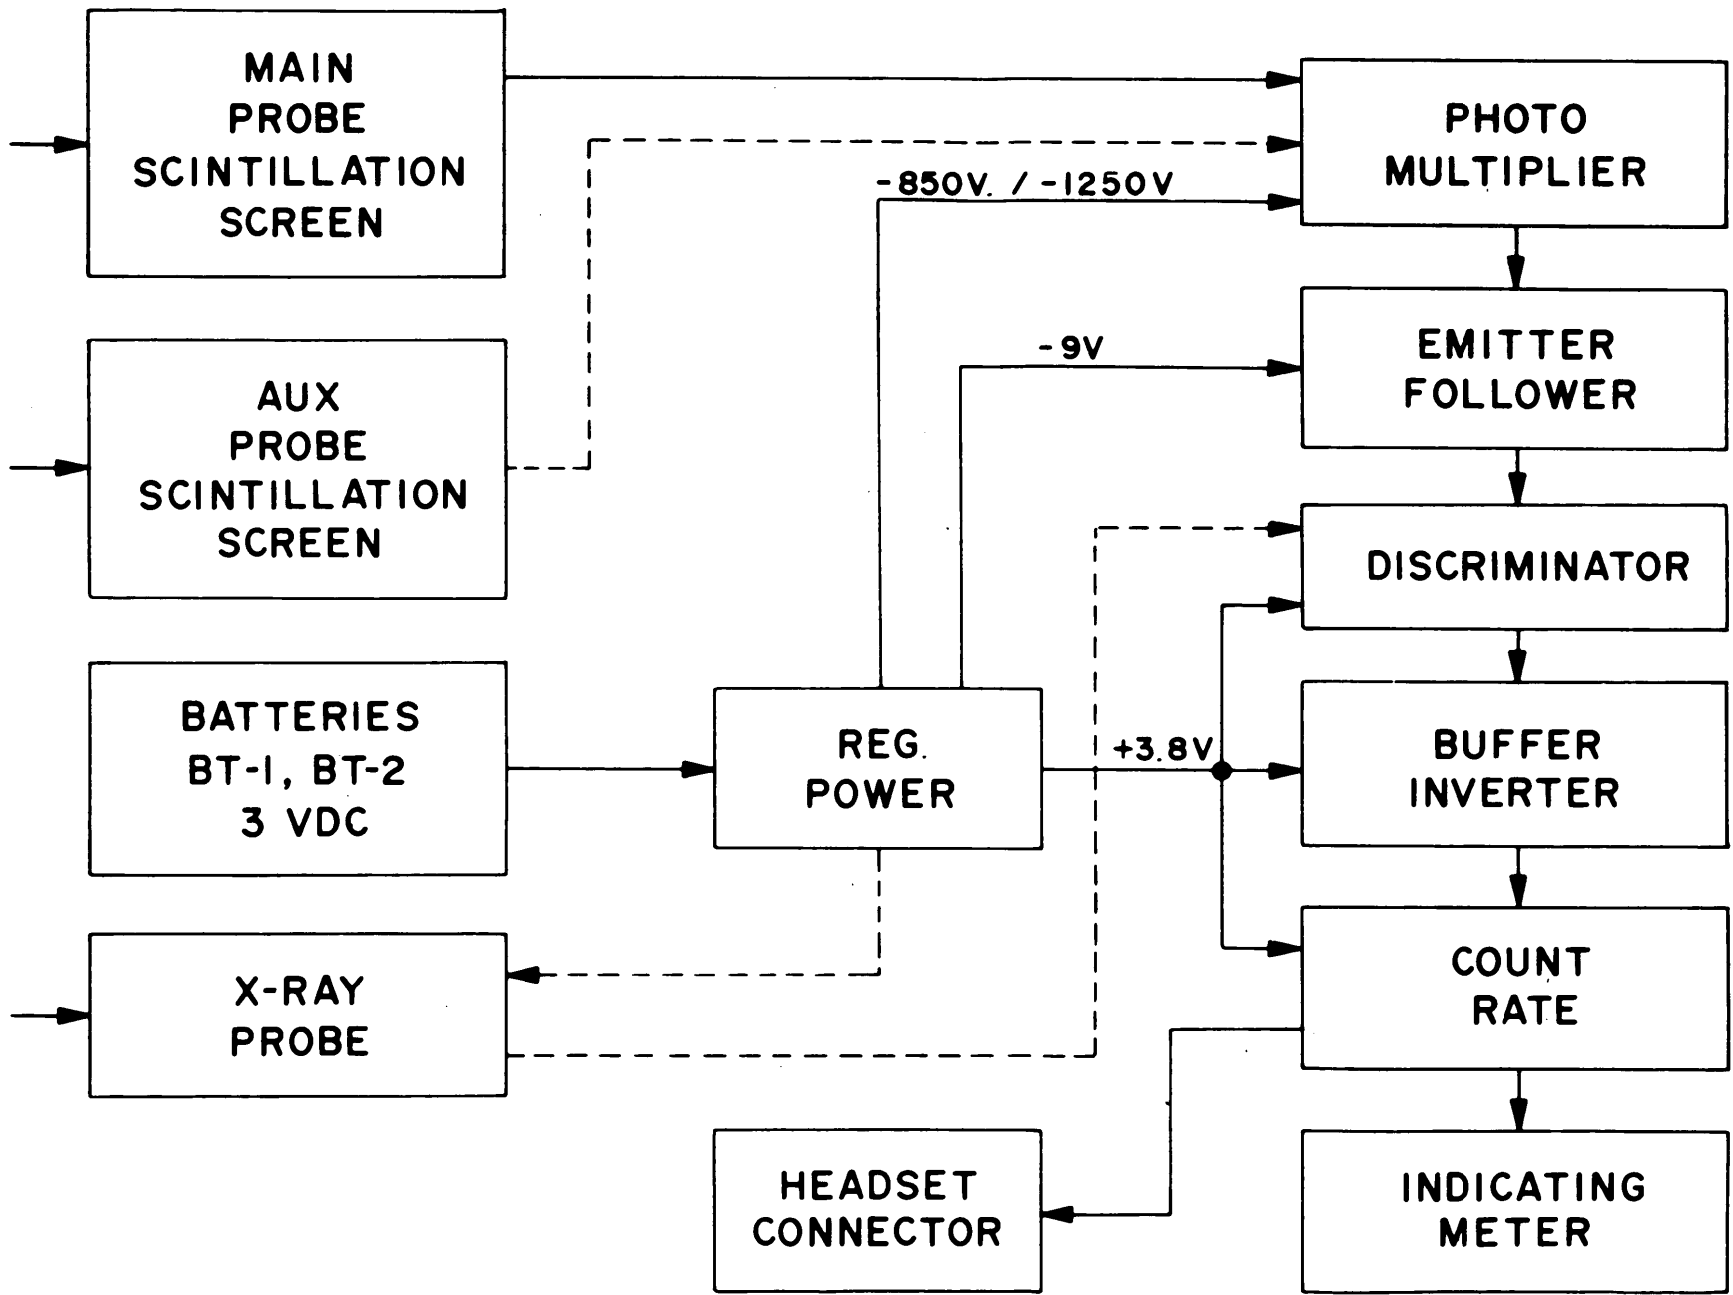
MAIN PROBE SCINTILLATION SCREEN

AUX PROBE SCINTILLATION SCREEN

BATTERIES BT-1, BT-2 3 VDC

X-RAY PROBE

-850V. / -1250V

-9V

REG. POWER

+3.8V

HEADSET CONNECTOR

PHOTO MULTIPLIER

EMITTER FOLLOWER

DISCRIMINATOR

BUFFER INVERTER

COUNT RATE

INDICATING METER